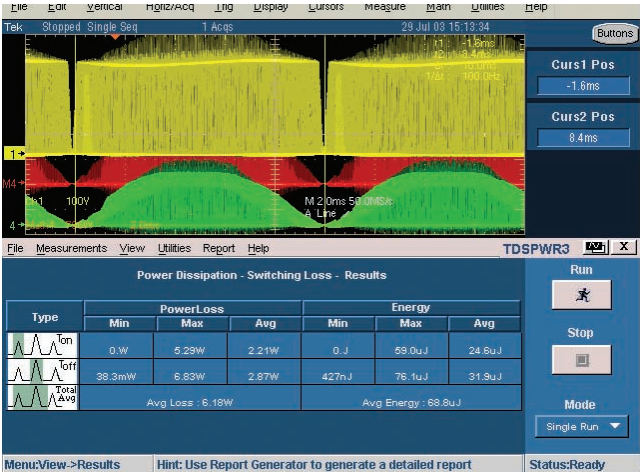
File Edit Vertical Horiz/Acq Trig Display Cursors Measure Math Utilities Help

Tek Stopped Single Seq 1 Acqs 29 Jul 03 15:13:34

Buttons

t1 -1.6ms
t2 8.4ms
Δt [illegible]
1/Δt 100.0Hz

Curs1 Pos
-1.6ms

Curs2 Pos
8.4ms

1

M4

4

Ch1 100V

M 2.0ms 50.0MS/s
A Line

File Measurements View Utilities Report Help

TDSPWR3

X

Power Dissipation - Switching Loss - Results

| Type | PowerLoss Min | PowerLoss Max | PowerLoss Avg | Energy Min | Energy Max | Energy Avg |
|---|---|---|---|---|---|---|
| Ton | 0.W | 5.29W | 2.21W | 0.J | 59.0uJ | 24.6uJ |
| Toff | 38.3mW | 6.83W | 2.87W | 427nJ | 76.1uJ | 31.9uJ |
| Total Avg | Avg Loss : 6.18W | | | Avg Energy : 68.8uJ | | |

Run

Stop

Mode

Single Run

Menu:View->Results

Hint: Use Report Generator to generate a detailed report

Status:Ready